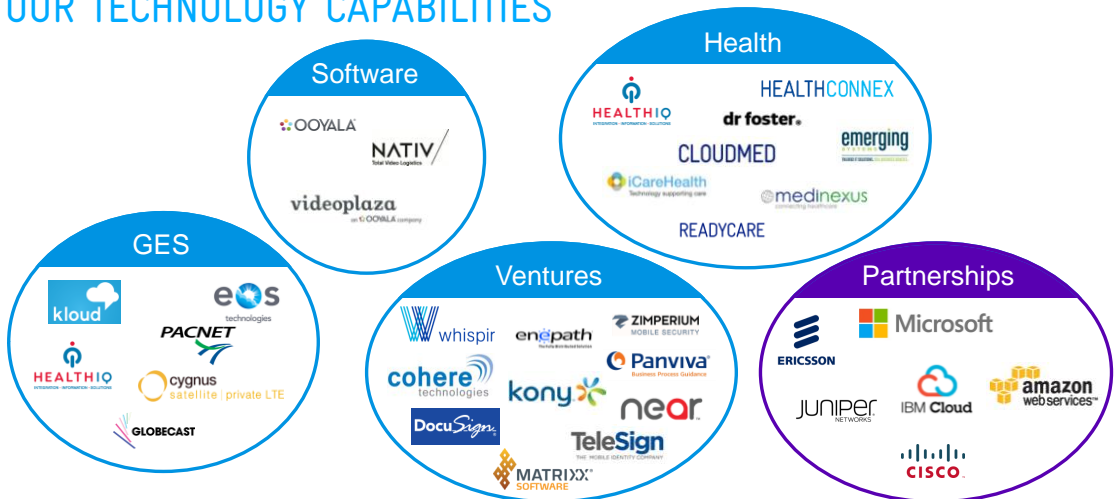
OUR TECHNOLOGY CAPABILITIES

Software

OOYALA

NATIV
Total Video Logistics

videoplaza
an OOYALA company

Health

HEALTHIQ
INTEGRATION · INFORMATION · SOLUTIONS

HEALTHCONNEX

dr foster.

emerging

CLOUDMED

iCareHealth
Technology supporting care

medinexus
connecting healthcare

READYCARE

GES

kloud

eos
technologies

PACNET

HEALTHIQ
INTEGRATION · INFORMATION · SOLUTIONS

cygnus
satellite | private LTE

GLOBECAST

Ventures

whispir

enepath

ZIMPERIUM
MOBILE SECURITY

cohere
technologies

kony

Panviva
Business Process Guidance

DocuSign.

near

TeleSign
THE MOBILE IDENTITY COMPANY

MATRIXX
SOFTWARE

Partnerships

ERICSSON

Microsoft

JUNIPER
NETWORKS

IBM Cloud

amazon
web services™

CISCO.